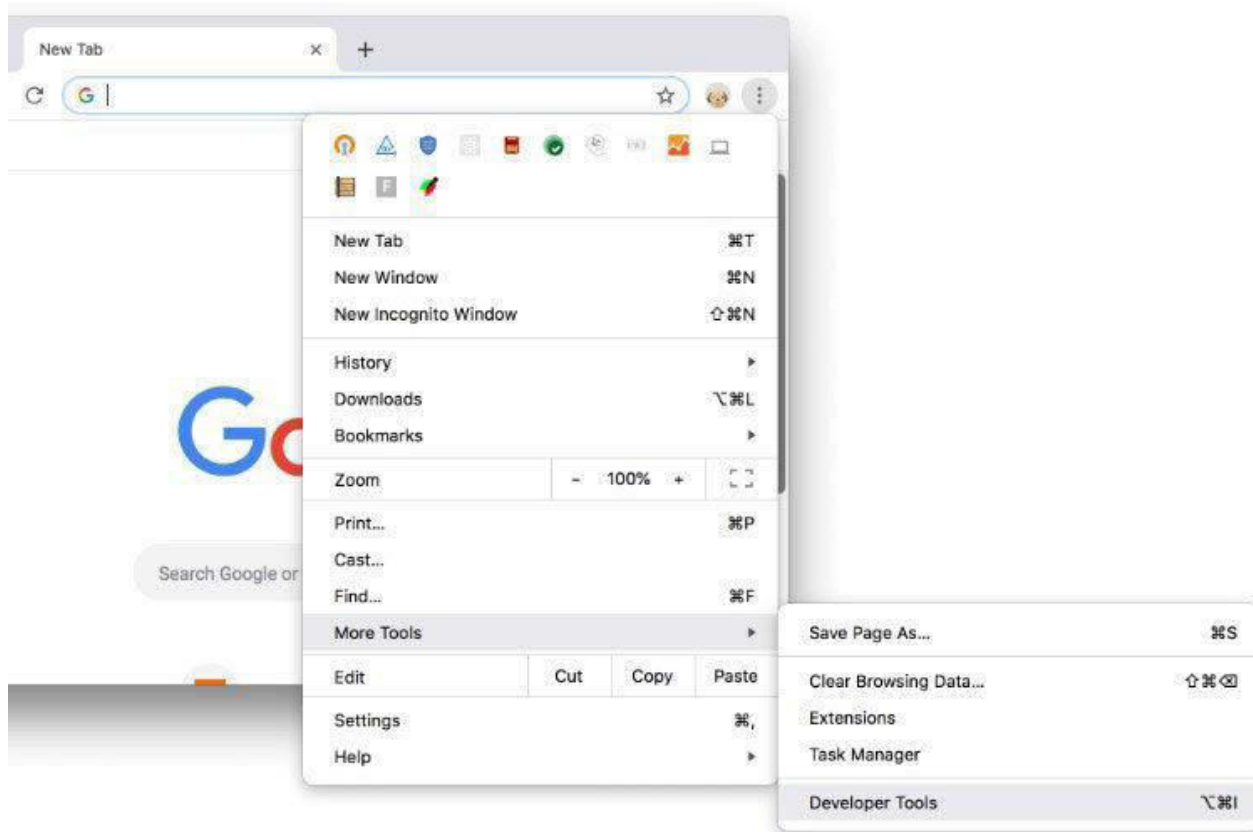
New Tab ×

G |

F

New Tab ⌘T
New Window ⌘N
New Incognito Window ⇧⌘N

History
Downloads ⌥⌘L
Bookmarks

Zoom - 100% +

Print... ⌘P
Cast...
Find... ⌘F
More Tools

Edit Cut Copy Paste

Settings ⌘,
Help

Go

Search Google or

Save Page As... ⌘S

Clear Browsing Data... ⇧⌘⌫
Extensions
Task Manager

Developer Tools ⌥⌘I